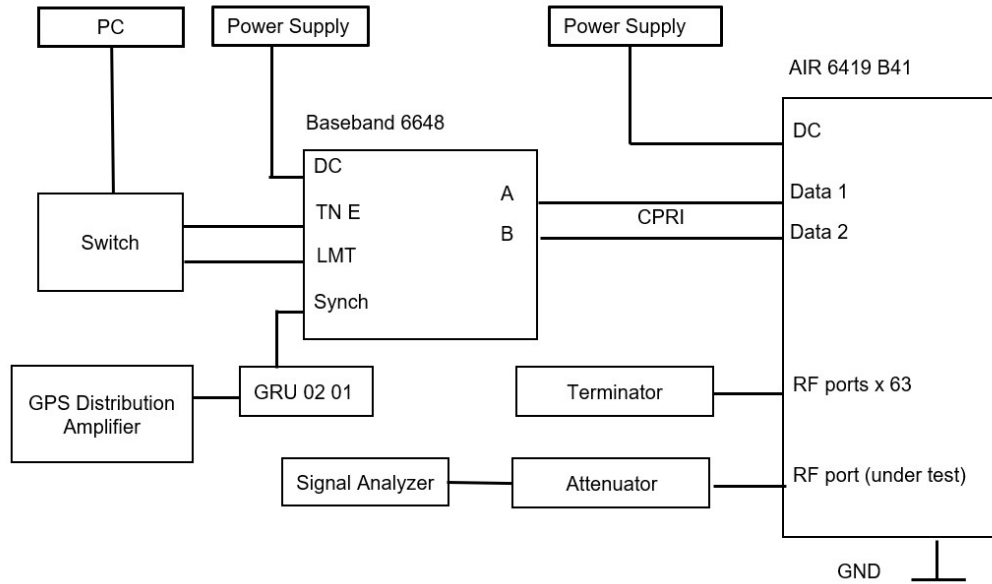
PC

Power Supply

Power Supply

AIR 6419 B41

Baseband 6648

DC

DC

TN E

A

Data 1

CPRI

Switch

B

Data 2

LMT

Synch

GPS Distribution Amplifier

GRU 02 01

Terminator

RF ports x 63

Signal Analyzer

Attenuator

RF port (under test)

GND